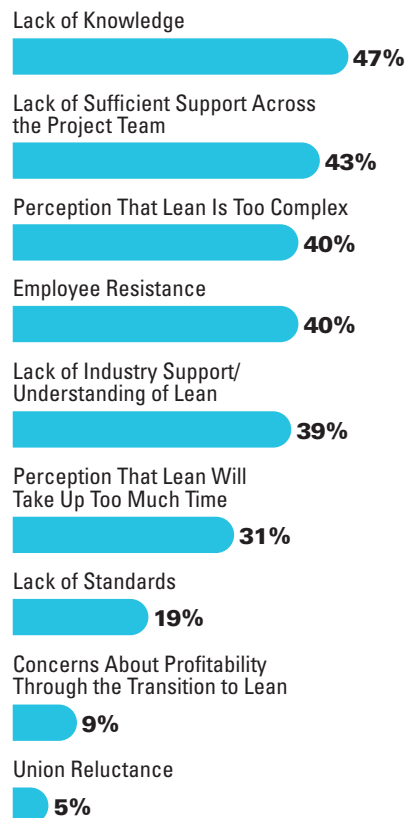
Lack of Knowledge

47%

Lack of Sufficient Support Across the Project Team

43%

Perception That Lean Is Too Complex

40%

Employee Resistance

40%

Lack of Industry Support/ Understanding of Lean

39%

Perception That Lean Will Take Up Too Much Time

31%

Lack of Standards

19%

Concerns About Profitability Through the Transition to Lean

9%

Union Reluctance

5%